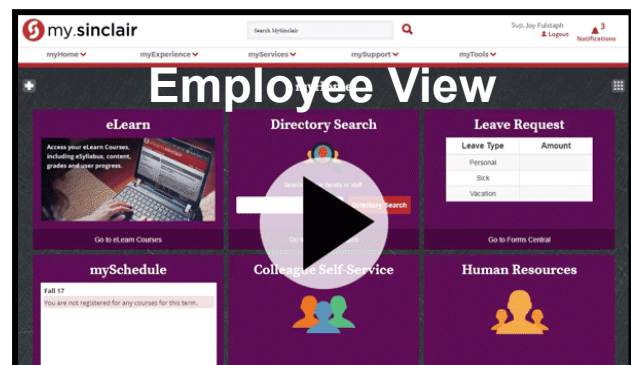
my.sinclair

Search MySinclair

Sup, Joy Fulstaph
Logout

3
Notifications

myHome myExperience myServices mySupport myTools

Employee View

myHome

eLearn

Access your eLearn Courses, including eSyllabus, content, grades and user progress.

Go to eLearn Courses

Directory Search

Search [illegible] faculty or staff

Directory Search

Go to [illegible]

Leave Request

| Leave Type | Amount |
|---|---|
| Personal | |
| Sick | |
| Vacation | |

Go to Forms Central

mySchedule

Fall 17

You are not registered for any courses for this term.

Colleague Self-Service

Human Resources